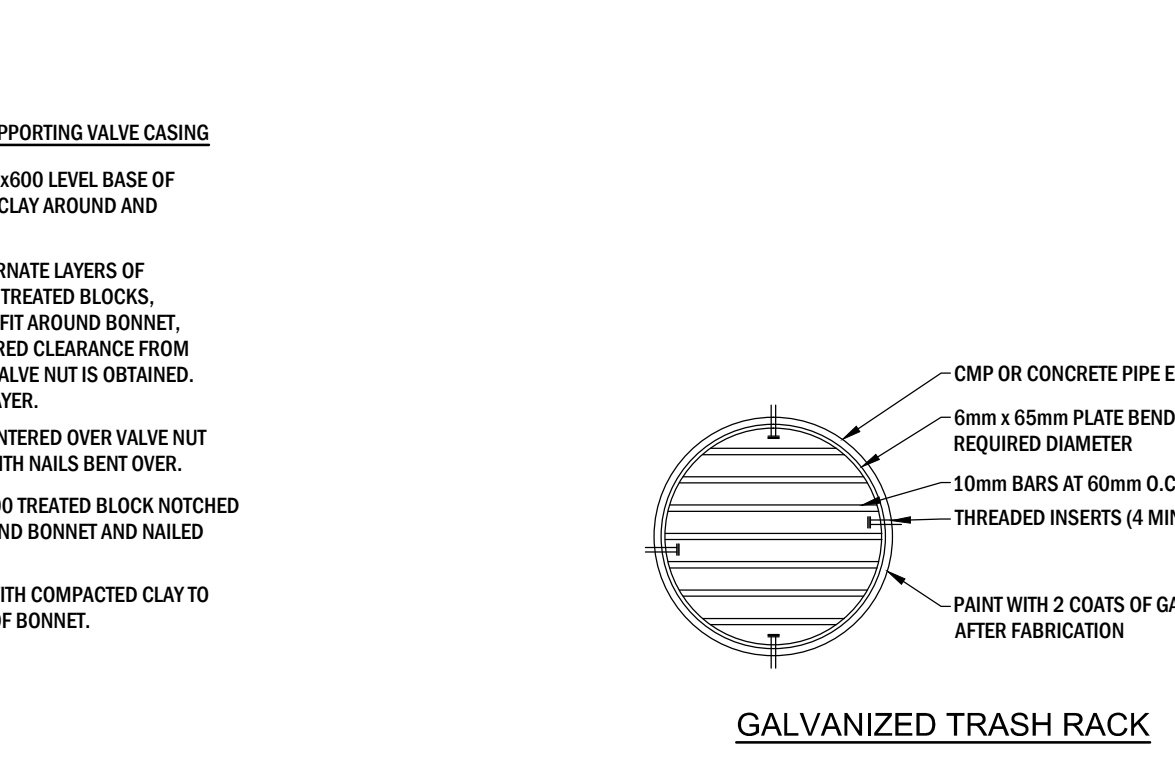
PPORTING VALVE CASING

x600 LEVEL BASE OF CLAY AROUND AND

RNATE LAYERS OF TREATED BLOCKS, FIT AROUND BONNET, RED CLEARANCE FROM ALVE NUT IS OBTAINED. AYER.

NTERED OVER VALVE NUT ITH NAILS BENT OVER.

00 TREATED BLOCK NOTCHED ND BONNET AND NAILED

ITH COMPACTED CLAY TO F BONNET.

CMP OR CONCRETE PIPE E

6mm x 65mm PLATE BEND REQUIRED DIAMETER

10mm BARS AT 60mm O.C

THREADED INSERTS (4 MIN

PAINT WITH 2 COATS OF GA AFTER FABRICATION

GALVANIZED TRASH RACK